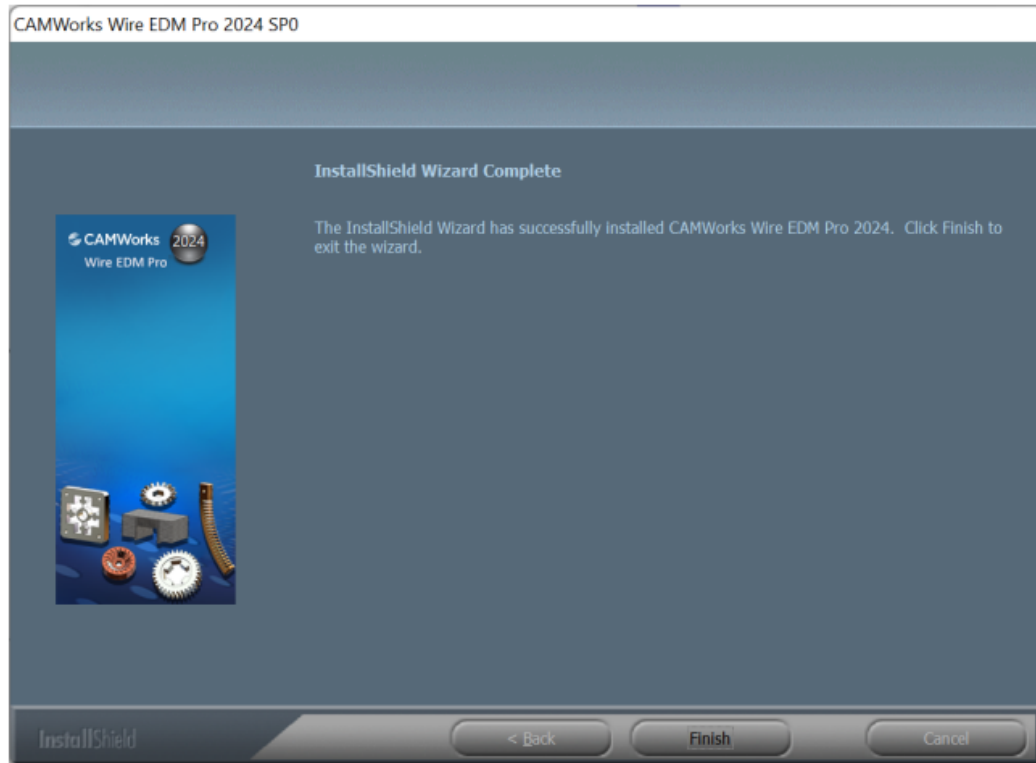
CAMWorks Wire EDM Pro 2024 SP0

InstallShield Wizard Complete

The InstallShield Wizard has successfully installed CAMWorks Wire EDM Pro 2024. Click Finish to exit the wizard.

CAMWorks 2024
Wire EDM Pro

InstallShield

< Back

Finish

Cancel